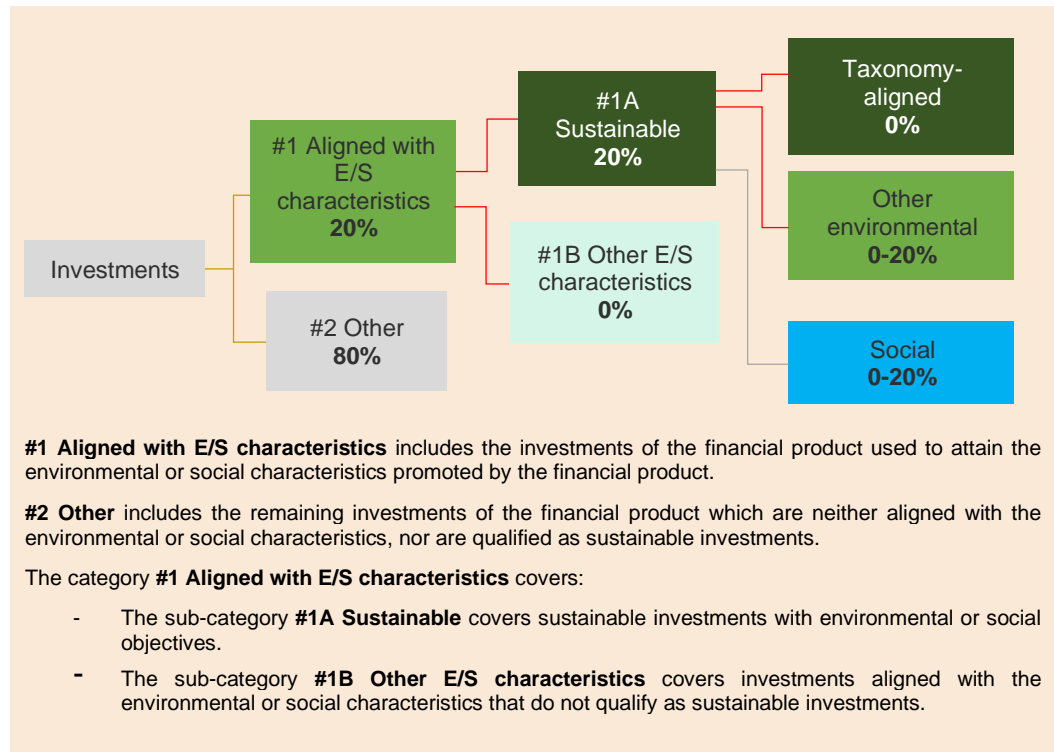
Investments

#1 Aligned with E/S characteristics
**20%**

#2 Other
**80%**

#1A Sustainable
**20%**

#1B Other E/S characteristics
**0%**

Taxonomy-aligned
**0%**

Other environmental
**0-20%**

Social
**0-20%**

**#1 Aligned with E/S characteristics** includes the investments of the financial product used to attain the environmental or social characteristics promoted by the financial product.

**#2 Other** includes the remaining investments of the financial product which are neither aligned with the environmental or social characteristics, nor are qualified as sustainable investments.

The category **#1 Aligned with E/S characteristics** covers:

- The sub-category **#1A Sustainable** covers sustainable investments with environmental or social objectives.
- The sub-category **#1B Other E/S characteristics** covers investments aligned with the environmental or social characteristics that do not qualify as sustainable investments.